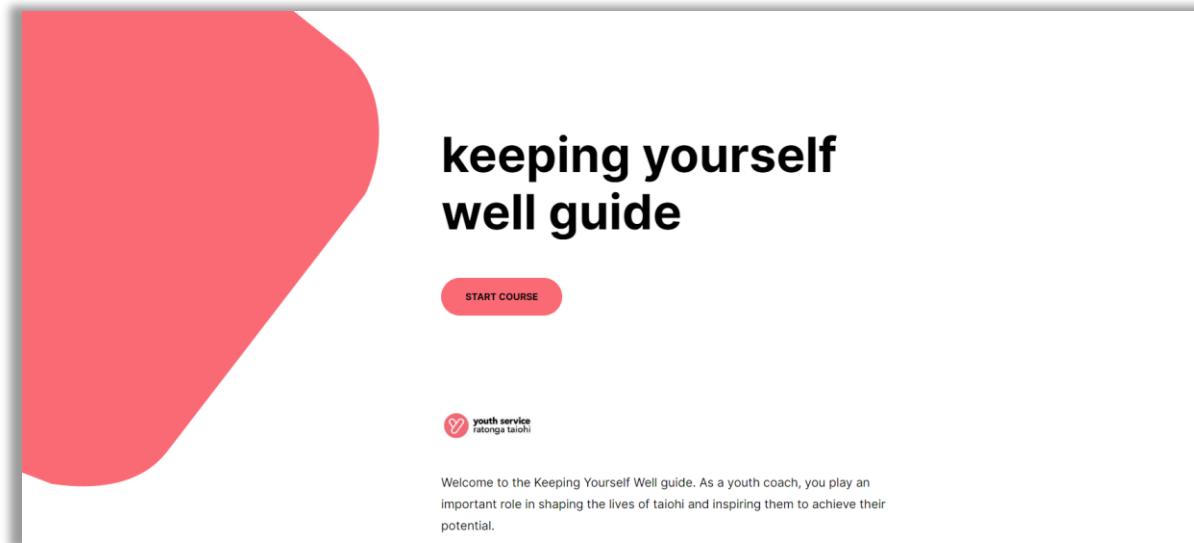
keeping yourself well guide

START COURSE

youth service
ratonga taiohi

Welcome to the Keeping Yourself Well guide. As a youth coach, you play an important role in shaping the lives of taiohi and inspiring them to achieve their potential.